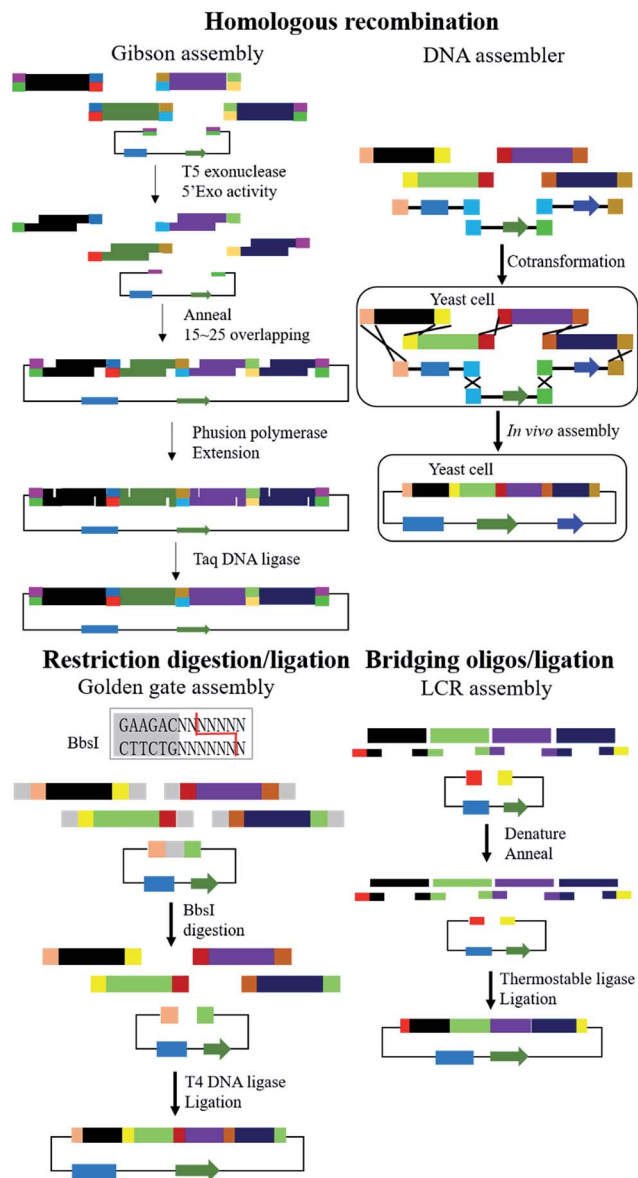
Homologous recombination

Gibson assembly

T5 exonuclease
5'Exo activity

Anneal
15~25 overlapping

Phusion polymerase
Extension

Taq DNA ligase

DNA assembler

Cotransformation

Yeast cell

In vivo assembly

Yeast cell

Restriction digestion/ligation

Golden gate assembly

BbsI

GAAGACNNNNNNN
CTTCTGNNNNNNN

BbsI
digestion

T4 DNA ligase
Ligation

Bridging oligos/ligation

LCR assembly

Denature
Anneal

Thermostable ligase
Ligation